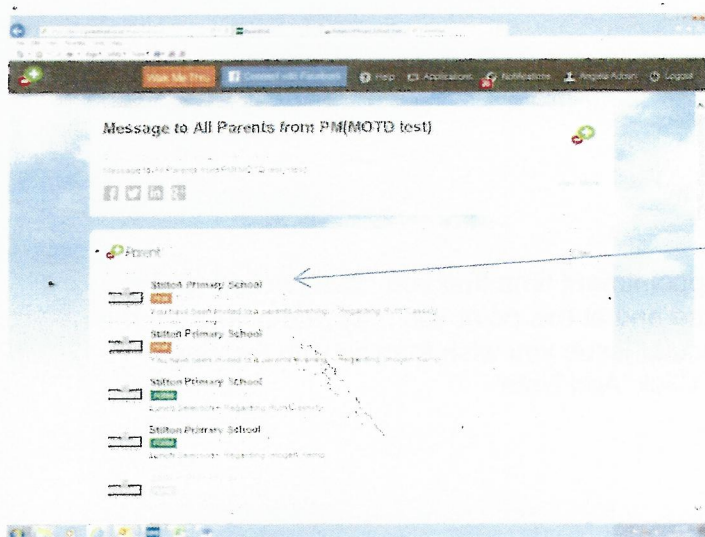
Walk Me Thru | Connect with Facebook | Help | Applications | Notifications | Angela Adsm | Logout

Message to All Parents from PM(MOTD test)

Message to All Parents from PM(MOTD test) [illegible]

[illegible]

Parent

Stilton Primary School
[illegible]
You have been invited to a parents evening. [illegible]

Stilton Primary School
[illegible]
You have been invited to a parents evening. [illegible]

Stilton Primary School
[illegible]
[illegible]

Stilton Primary School
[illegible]
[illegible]